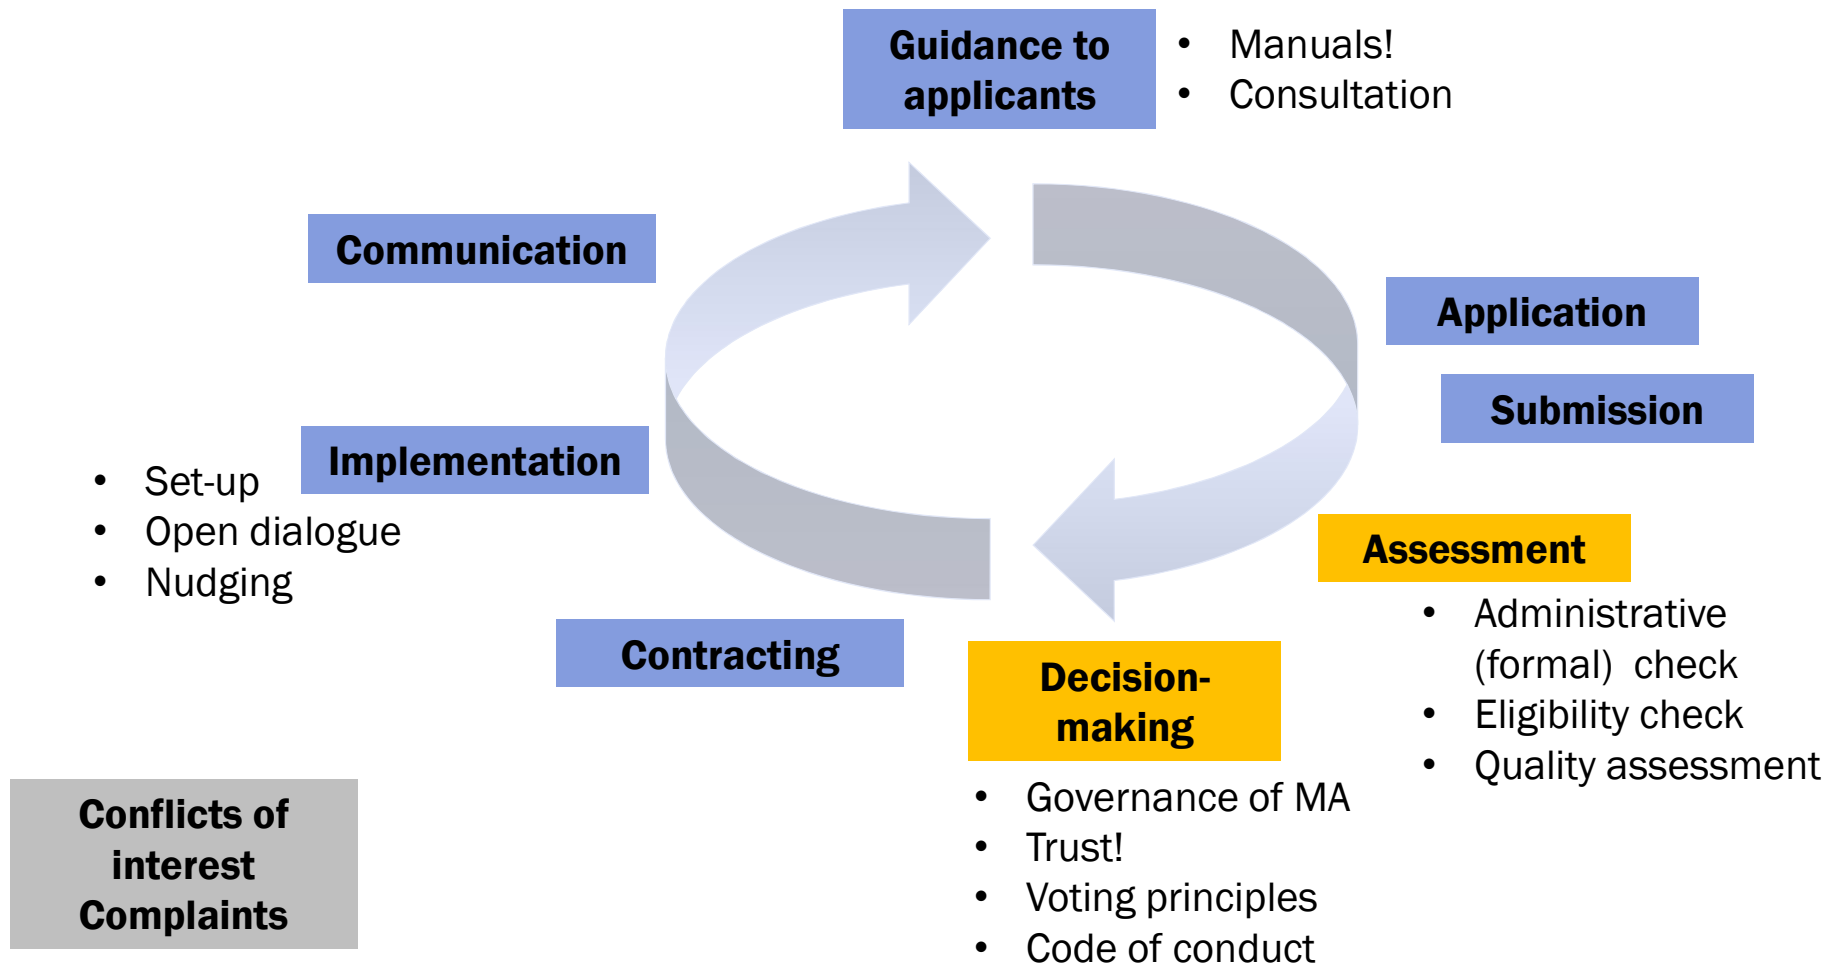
Guidance to applicants

- Manuals!
- Consultation

Communication

Application

Submission

Implementation

- Set-up
- Open dialogue
- Nudging

Assessment

- Administrative (formal) check
- Eligibility check
- Quality assessment

Contracting

Decision-making

- Governance of MA
- Trust!
- Voting principles
- Code of conduct

Conflicts of interest Complaints